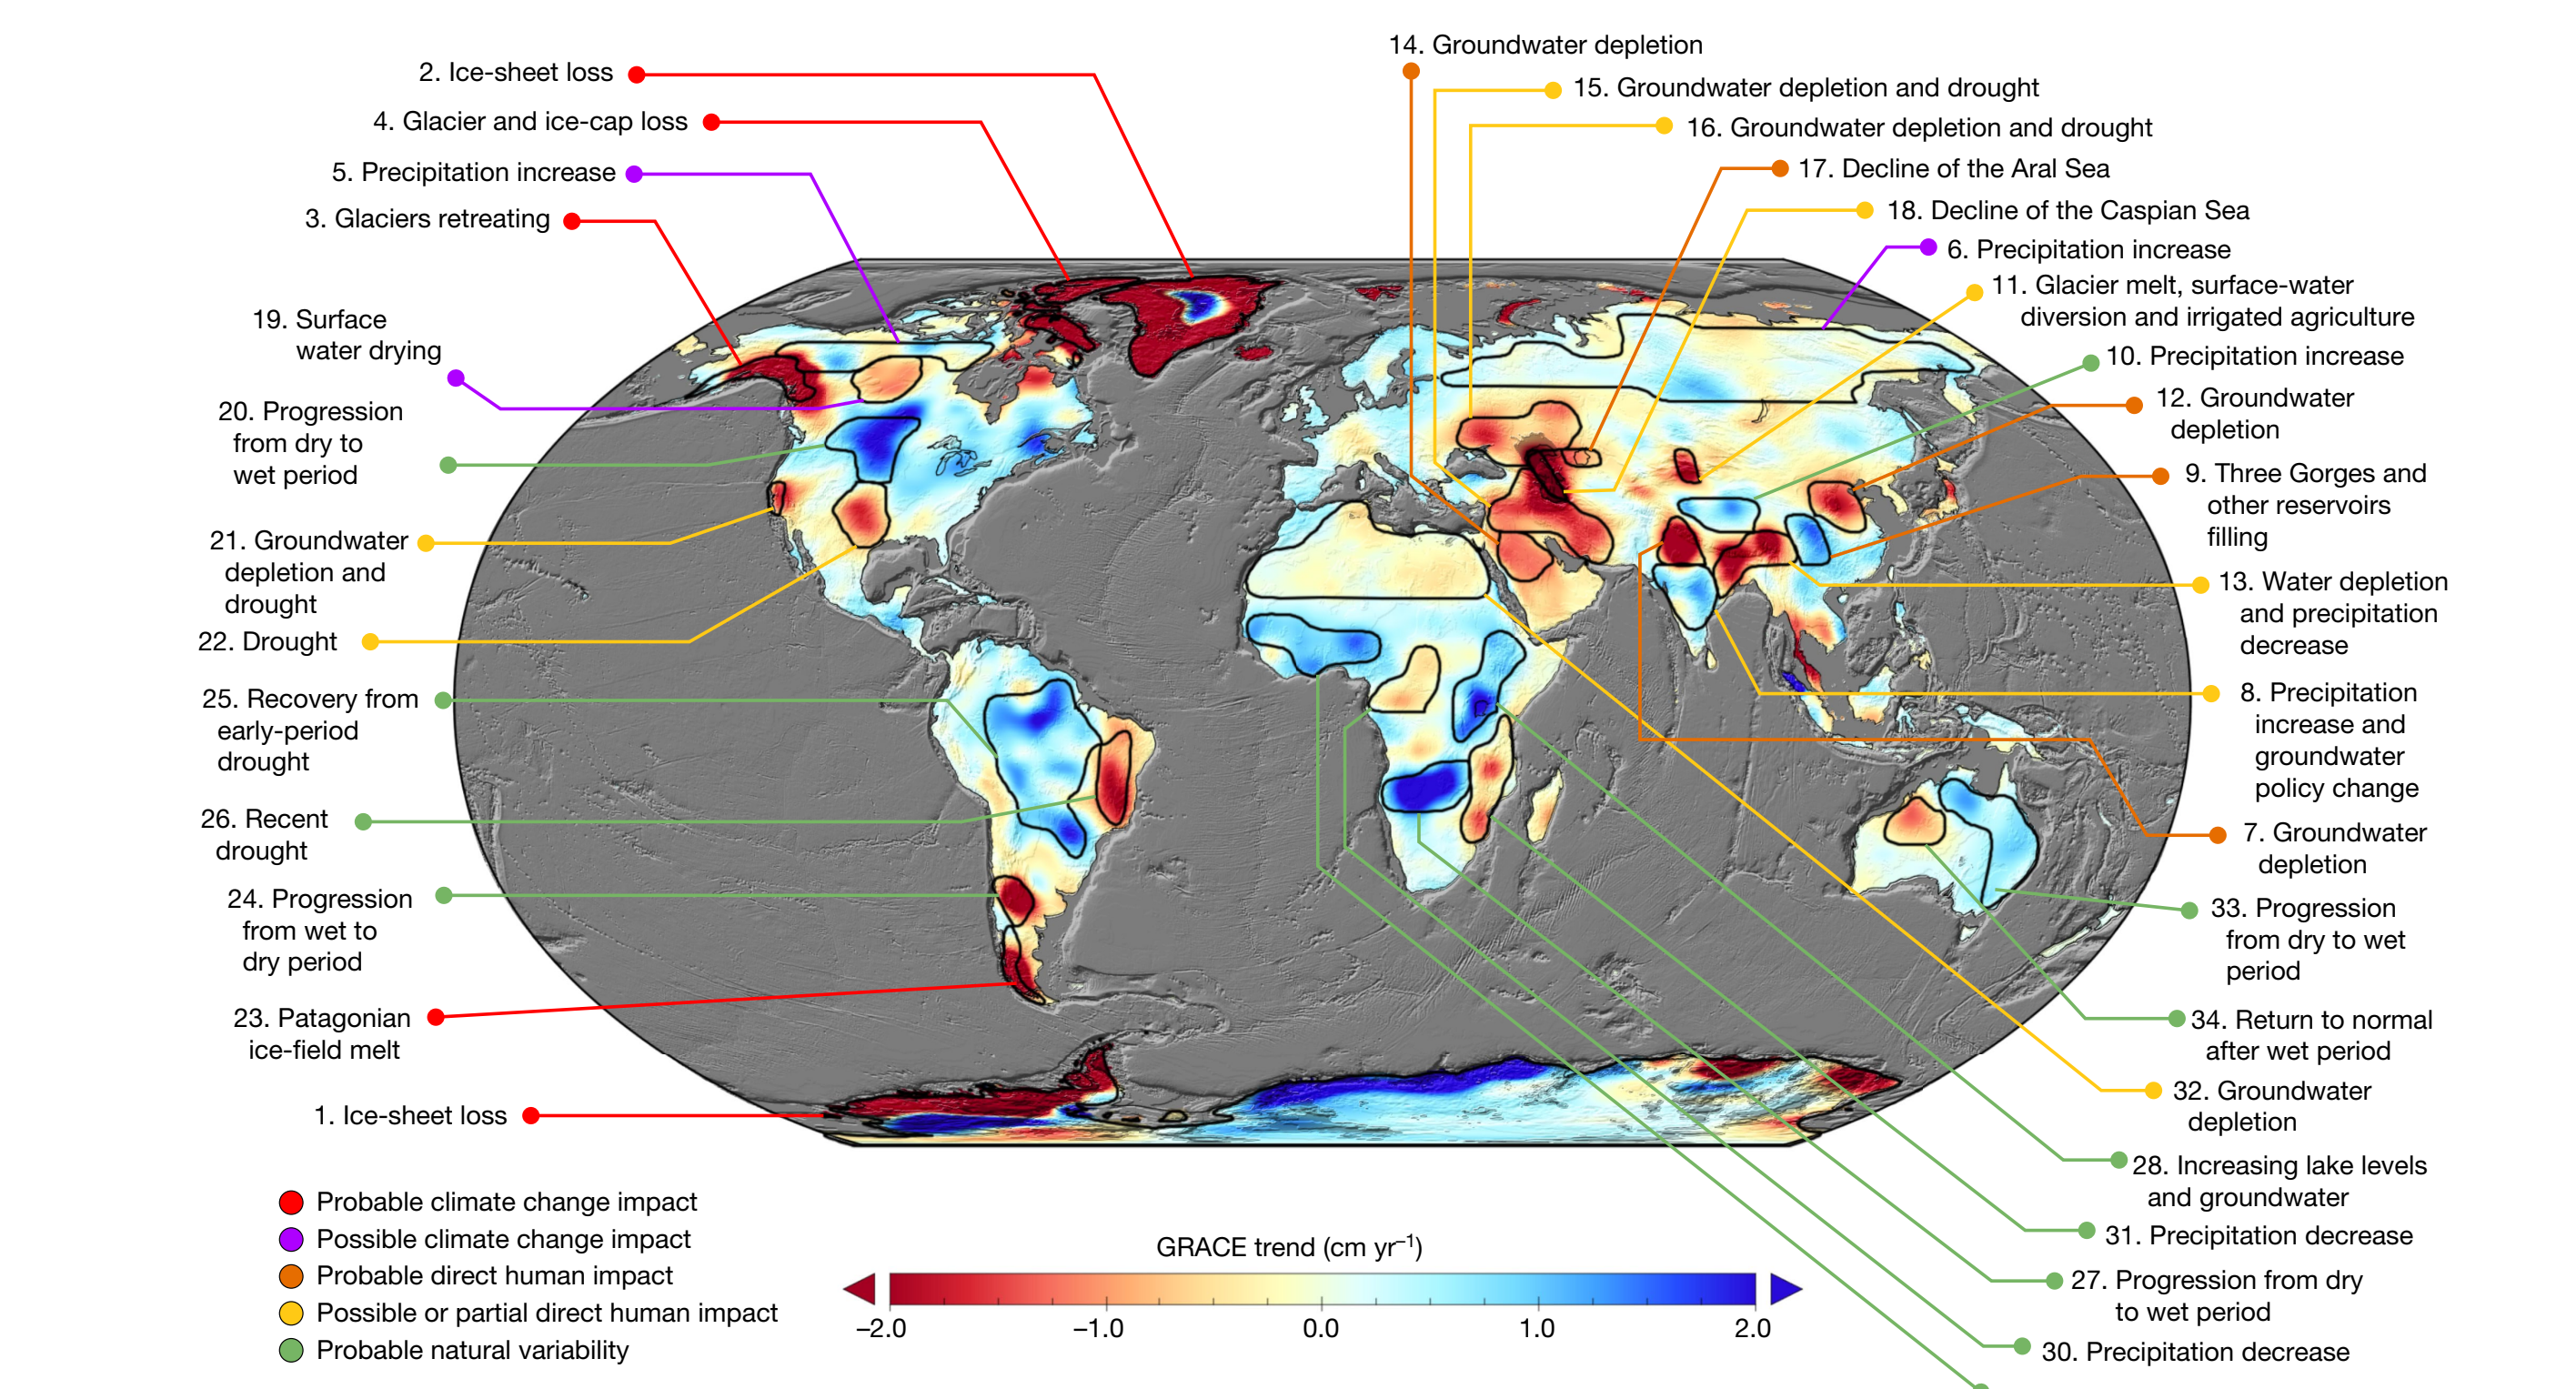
2. Ice-sheet loss

4. Glacier and ice-cap loss

5. Precipitation increase

3. Glaciers retreating

19. Surface water drying

20. Progression from dry to wet period

21. Groundwater depletion and drought

22. Drought

25. Recovery from early-period drought

26. Recent drought

24. Progression from wet to dry period

23. Patagonian ice-field melt

1. Ice-sheet loss

14. Groundwater depletion

15. Groundwater depletion and drought

16. Groundwater depletion and drought

17. Decline of the Aral Sea

18. Decline of the Caspian Sea

6. Precipitation increase

11. Glacier melt, surface-water diversion and irrigated agriculture

10. Precipitation increase

12. Groundwater depletion

9. Three Gorges and other reservoirs filling

13. Water depletion and precipitation decrease

8. Precipitation increase and groundwater policy change

7. Groundwater depletion

33. Progression from dry to wet period

34. Return to normal after wet period

32. Groundwater depletion

28. Increasing lake levels and groundwater

31. Precipitation decrease

27. Progression from dry to wet period

30. Precipitation decrease

Probable climate change impact
Possible climate change impact
Probable direct human impact
Possible or partial direct human impact
Probable natural variability

GRACE trend (cm yr$^{-1}$)

–2.0 –1.0 0.0 1.0 2.0